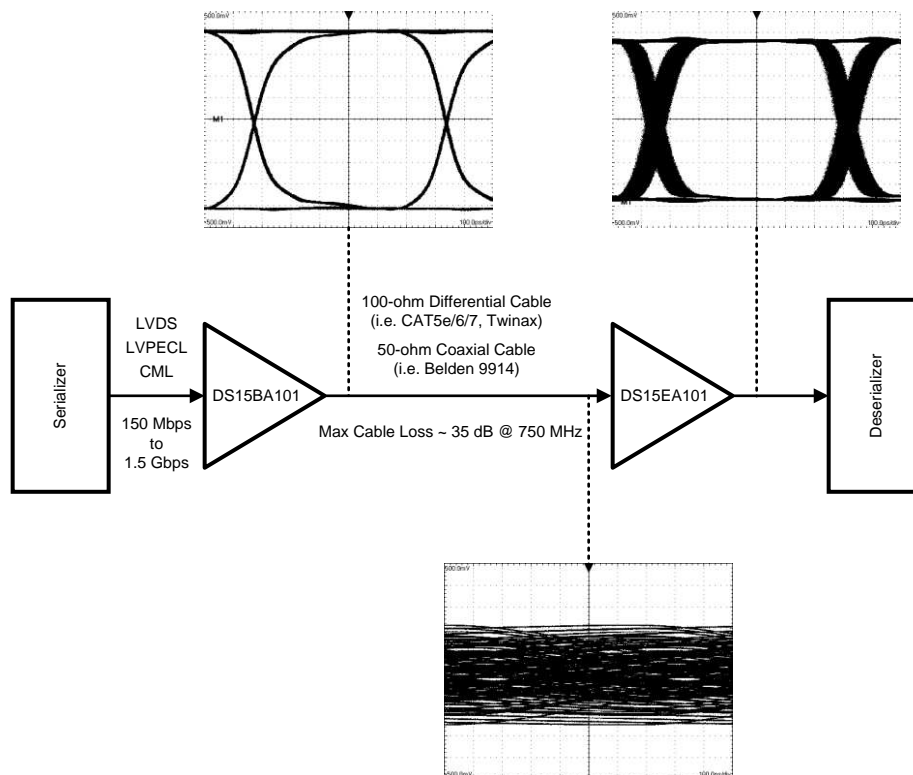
500.0mV
M1
-500.0mV
100.0ps/div

500.0mV
-500.0mV
100.0ps/div

Serializer

LVDS
LVPECL
CML

150 Mbps
to
1.5 Gbps

DS15BA101

100-ohm Differential Cable
(i.e. CAT5e/6/7, Twinax)

50-ohm Coaxial Cable
(i.e. Belden 9914)

Max Cable Loss ~ 35 dB @ 750 MHz

DS15EA101

Deserializer

500.0mV
-500.0mV
100.0ps/div